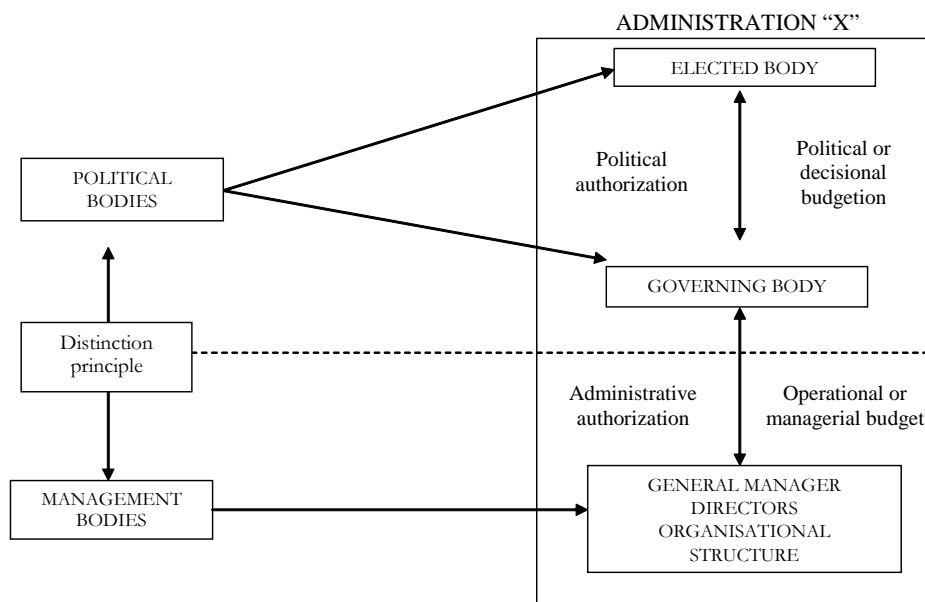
ADMINISTRATION "X"

ELECTED BODY

POLITICAL BODIES

Political authorization

Political or decisional budgetion

GOVERNING BODY

Distinction principle

Administrative authorization

Operational or managerial budget

MANAGEMENT BODIES

GENERAL MANAGER
DIRECTORS
ORGANISATIONAL STRUCTURE